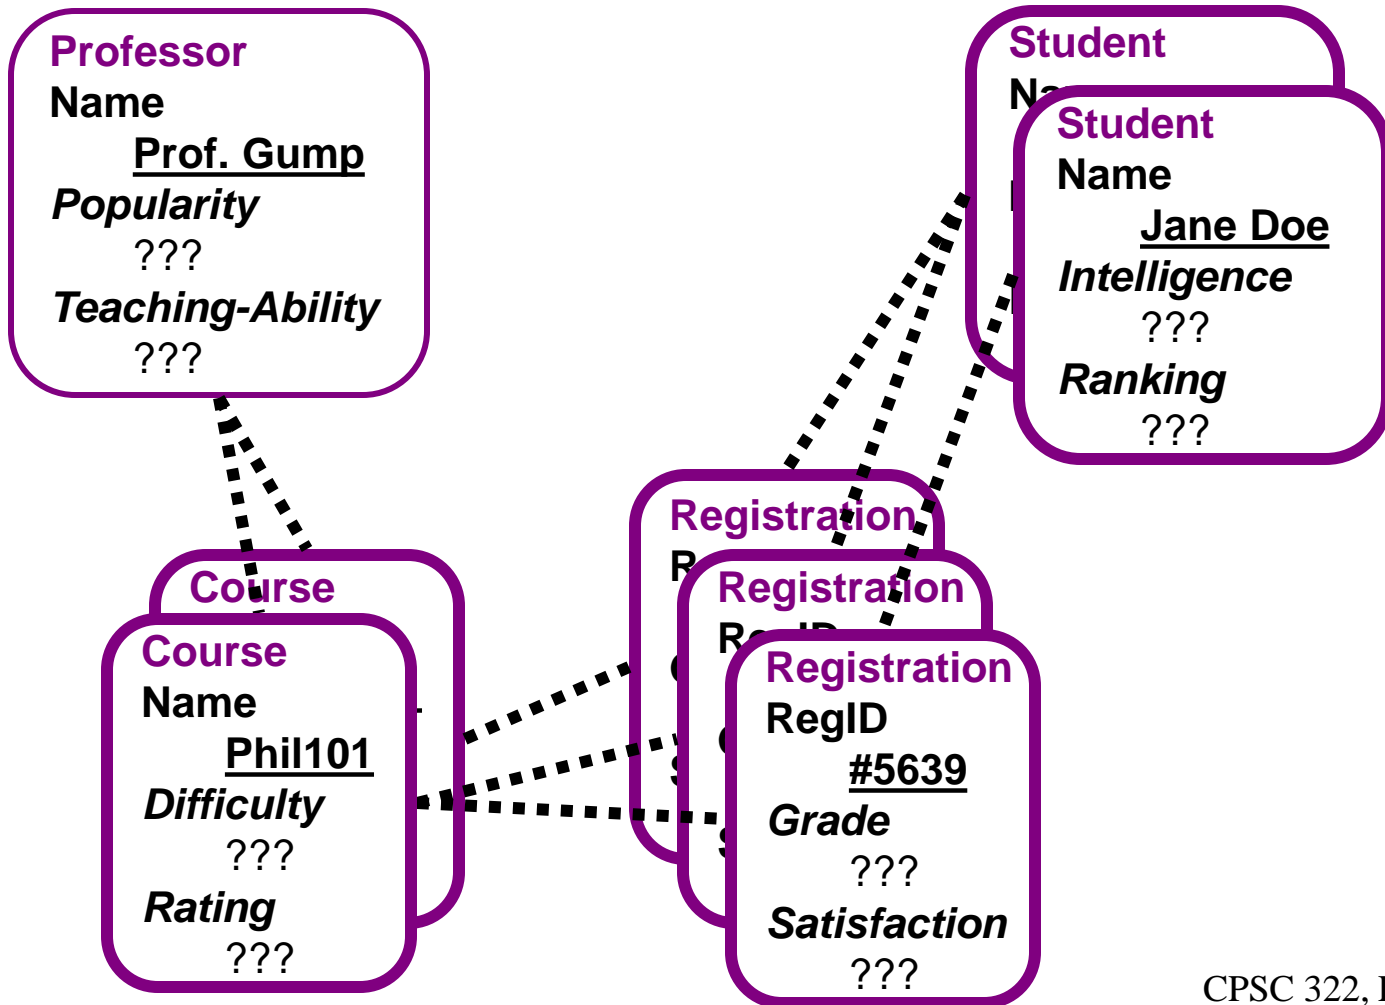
Professor
Name
Prof. Gump
Popularity
???
Teaching-Ability
???

Student
Na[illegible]

Student
Name
Jane Doe
Intelligence
???
Ranking
???

Course

Course
Name
Phil101
Difficulty
???
Rating
???

Registration
R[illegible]

Registration
R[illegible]

Registration
RegID
#5639
Grade
???
Satisfaction
???

CPSC 322, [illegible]